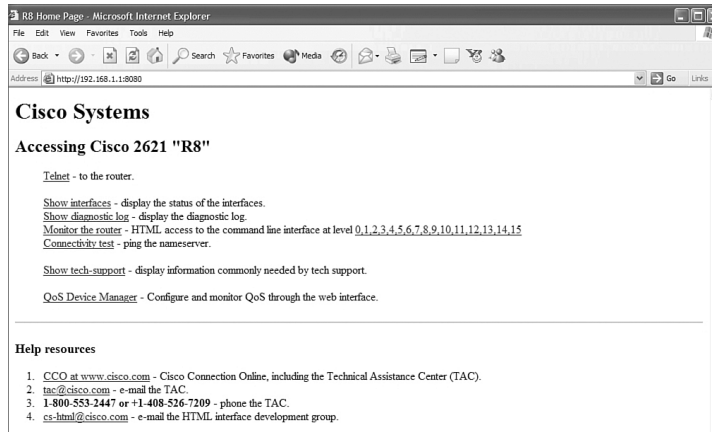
R8 Home Page - Microsoft Internet Explorer

File Edit View Favorites Tools Help

Back Search Favorites Media

Address http://192.168.1.1:8080

Go Links

# Cisco Systems

## Accessing Cisco 2621 "R8"

Telnet - to the router.

Show interfaces - display the status of the interfaces.
Show diagnostic log - display the diagnostic log.
Monitor the router - HTML access to the command line interface at level 0,1,2,3,4,5,6,7,8,9,10,11,12,13,14,15
Connectivity test - ping the nameserver.

Show tech-support - display information commonly needed by tech support.

QoS Device Manager - Configure and monitor QoS through the web interface.

Help resources

1. CCO at www.cisco.com - Cisco Connection Online, including the Technical Assistance Center (TAC).
2. tac@cisco.com - e-mail the TAC.
3. 1-800-553-2447 or +1-408-526-7209 - phone the TAC.
4. cs-html@cisco.com - e-mail the HTML interface development group.